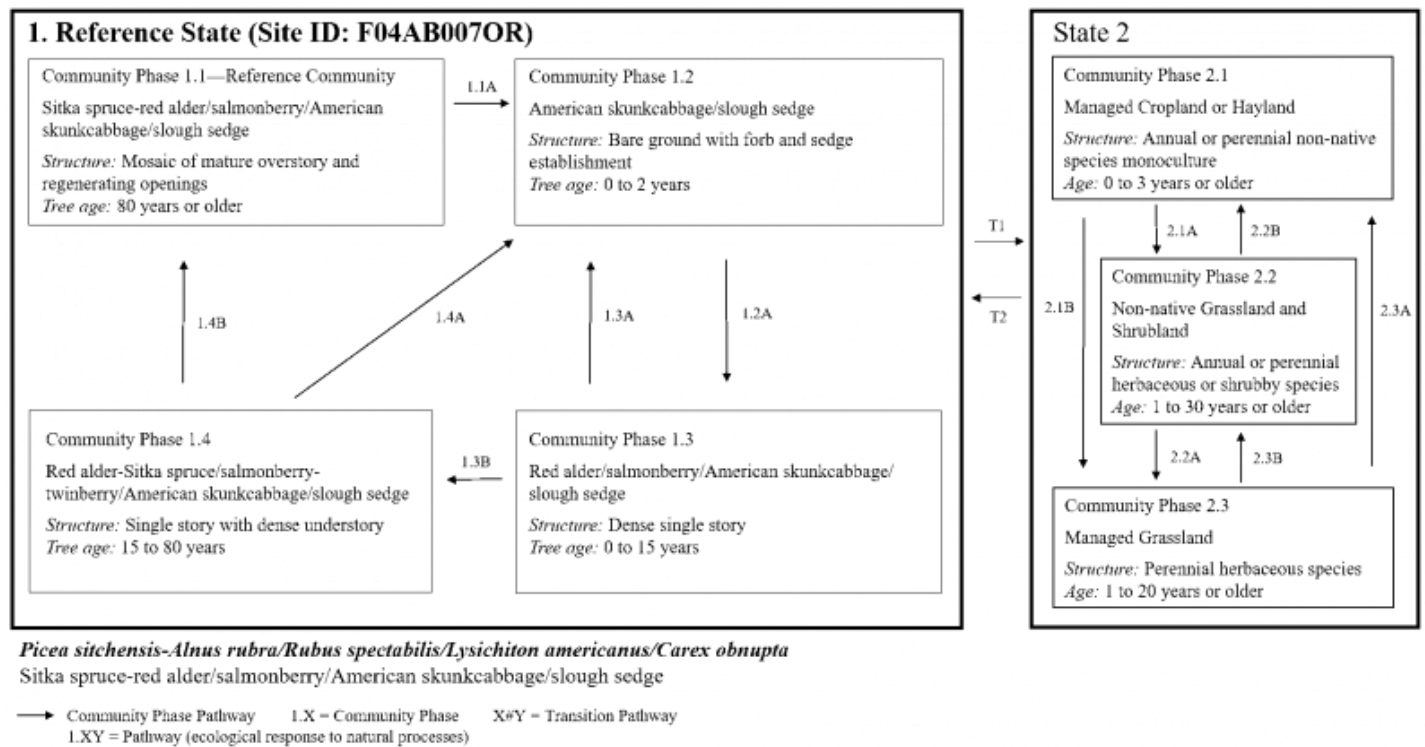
1. Reference State (Site ID: F04AB007OR)

Community Phase 1.1—Reference Community
Sitka spruce-red alder/salmonberry/American skunkcabbage/slough sedge
*Structure:* Mosaic of mature overstory and regenerating openings
*Tree age:* 80 years or older

1.1A

Community Phase 1.2
American skunkcabbage/slough sedge
*Structure:* Bare ground with forb and sedge establishment
*Tree age:* 0 to 2 years

1.4B

1.4A

1.3A

1.2A

Community Phase 1.4
Red alder-Sitka spruce/salmonberry-twinberry/American skunkcabbage/slough sedge
*Structure:* Single story with dense understory
*Tree age:* 15 to 80 years

1.3B

Community Phase 1.3
Red alder/salmonberry/American skunkcabbage/slough sedge
*Structure:* Dense single story
*Tree age:* 0 to 15 years

T1

T2

State 2

Community Phase 2.1
Managed Cropland or Hayland
*Structure:* Annual or perennial non-native species monoculture
*Age:* 0 to 3 years or older

2.1A

2.2B

2.1B

2.3A

Community Phase 2.2
Non-native Grassland and Shrubland
*Structure:* Annual or perennial herbaceous or shrubby species
*Age:* 1 to 30 years or older

2.2A

2.3B

Community Phase 2.3
Managed Grassland
*Structure:* Perennial herbaceous species
*Age:* 1 to 20 years or older

***Picea sitchensis-Alnus rubra/Rubus spectabilis/Lysichiton americanus/Carex obnupta***
Sitka spruce-red alder/salmonberry/American skunkcabbage/slough sedge

Community Phase Pathway 1.X = Community Phase X#Y = Transition Pathway
1.XY = Pathway (ecological response to natural processes)